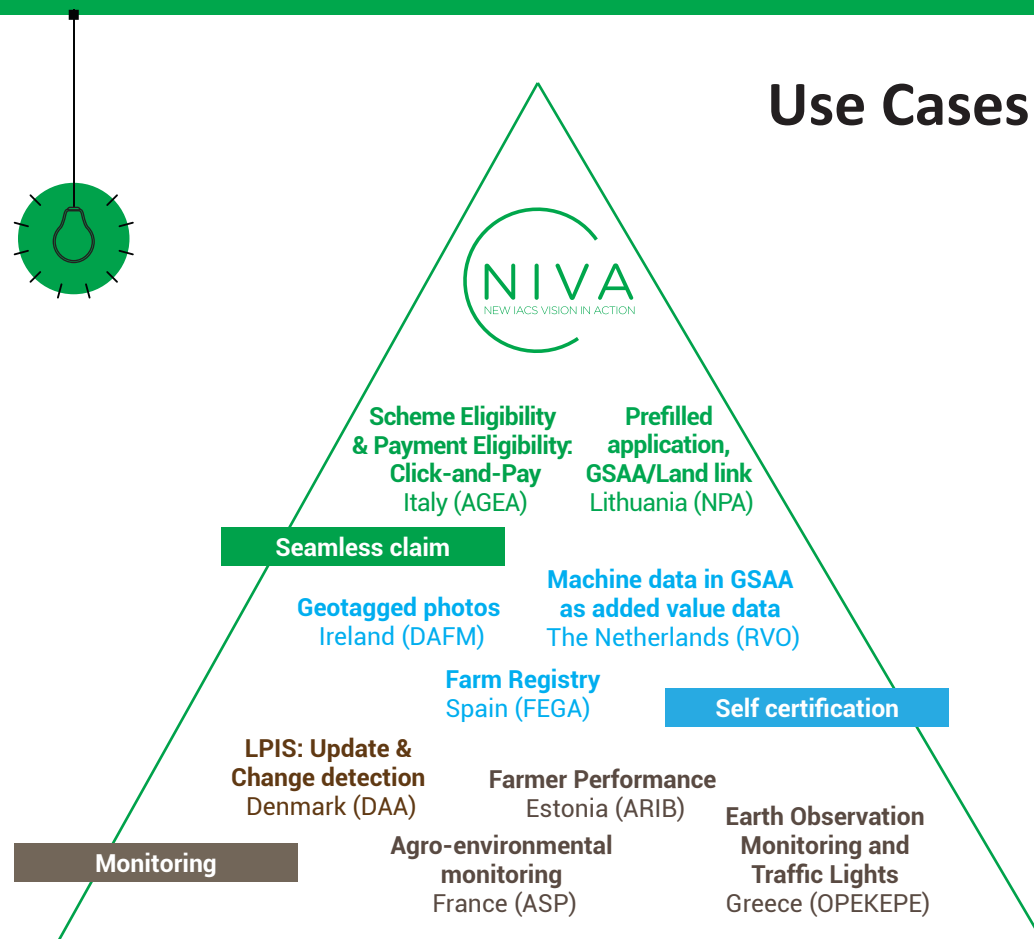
Use Cases

NIVA
NEW IACS VISION IN ACTION

Scheme Eligibility & Payment Eligibility: Click-and-Pay
Italy (AGEA)

Prefilled application, GSAA/Land link
Lithuania (NPA)

Seamless claim

Geotagged photos
Ireland (DAFM)

Machine data in GSAA as added value data
The Netherlands (RVO)

Farm Registry
Spain (FEGA)

Self certification

LPIS: Update & Change detection
Denmark (DAA)

Farmer Performance
Estonia (ARIB)

Earth Observation Monitoring and Traffic Lights
Greece (OPEKEPE)

Monitoring

Agro-environmental monitoring
France (ASP)